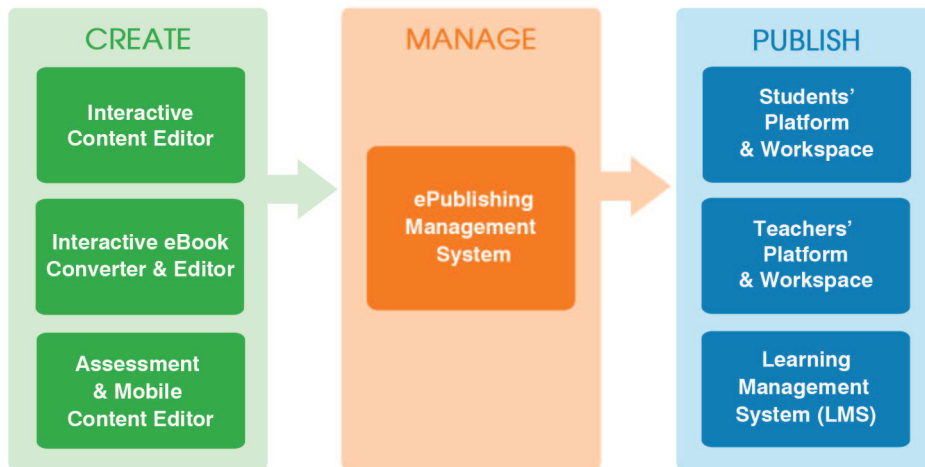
CREATE

Interactive Content Editor

Interactive eBook Converter & Editor

Assessment & Mobile Content Editor

MANAGE

ePublishing Management System

PUBLISH

Students' Platform & Workspace

Teachers' Platform & Workspace

Learning Management System (LMS)